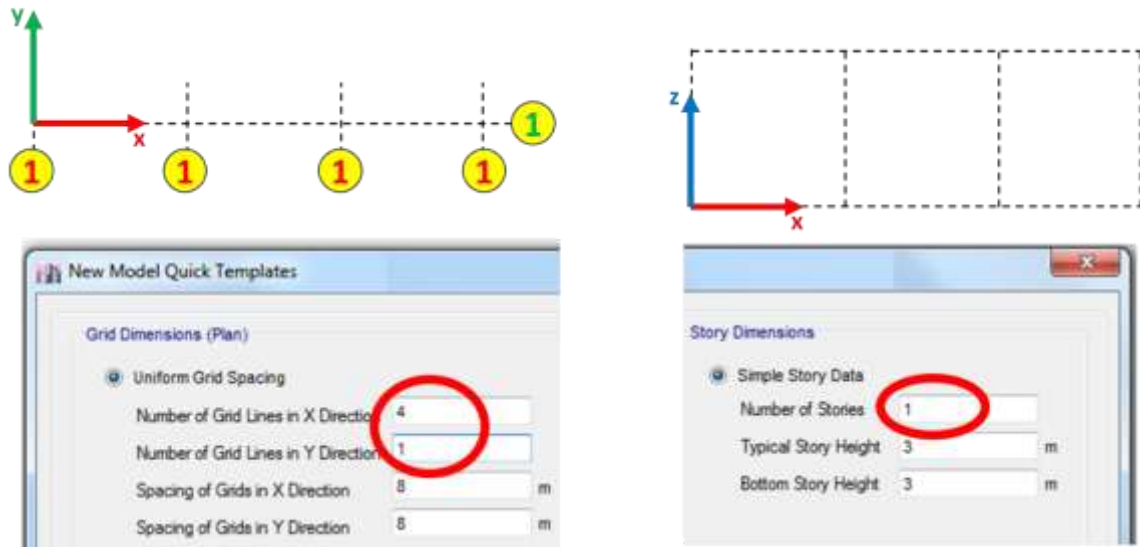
y
x
1
1
1
1
1

z
x

New Model Quick Templates

Grid Dimensions (Plan)

Uniform Grid Spacing

Number of Grid Lines in X Directio 4

Number of Grid Lines in Y Directio 1

Spacing of Grids in X Direction 8 m

Spacing of Grids in Y Direction 8 m

Story Dimensions

Simple Story Data

Number of Stories 1

Typical Story Height 3 m

Bottom Story Height 3 m